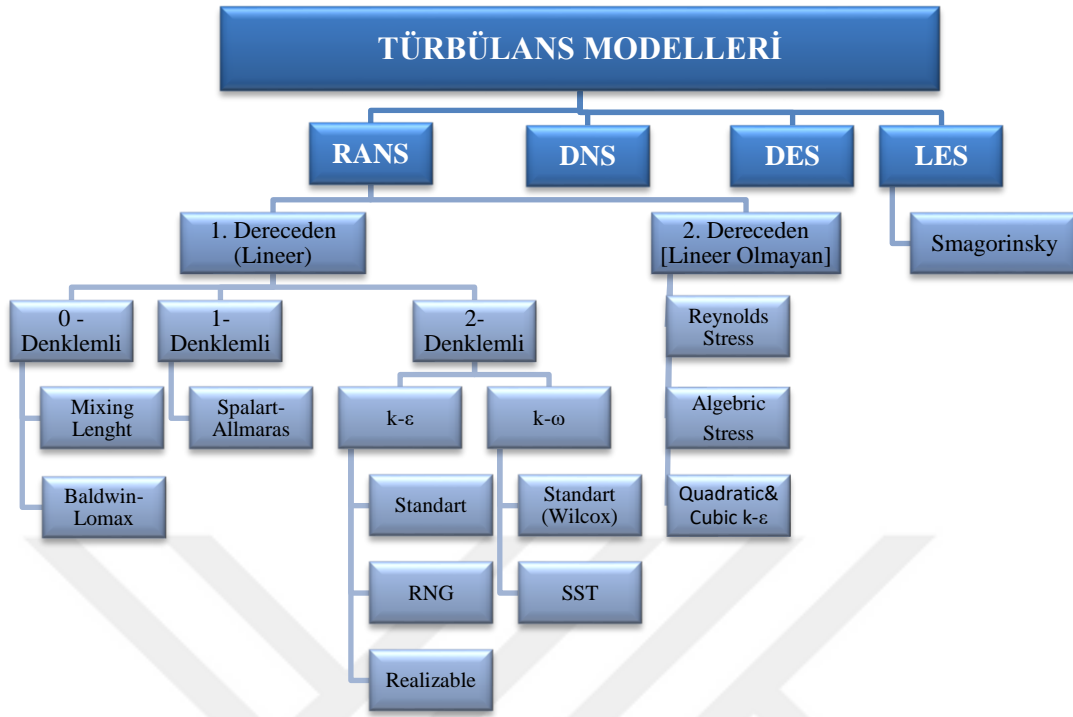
TÜRBÜLANS MODELLERİ

RANS

DNS

DES

LES

Smagorinsky

1. Dereceden (Lineer)

2. Dereceden [Lineer Olmayan]

0 - Denklemli

Mixing Lenght

Baldwin-Lomax

1- Denklemli

Spalart-Allmaras

2- Denklemli

k-ε

Standart

RNG

Realizable

k-ω

Standart (Wilcox)

SST

Reynolds Stress

Algebric Stress

Quadratic& Cubic k-ε